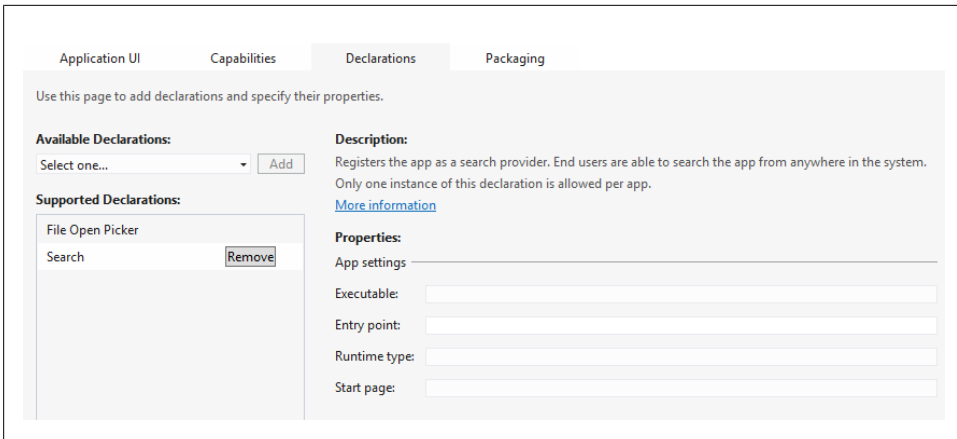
Application UI Capabilities Declarations Packaging

Use this page to add declarations and specify their properties.

Available Declarations:

Select one... Add

Supported Declarations:

File Open Picker

Search Remove

Description:

Registers the app as a search provider. End users are able to search the app from anywhere in the system. Only one instance of this declaration is allowed per app.

More information

Properties:

App settings

Executable:

Entry point:

Runtime type:

Start page: